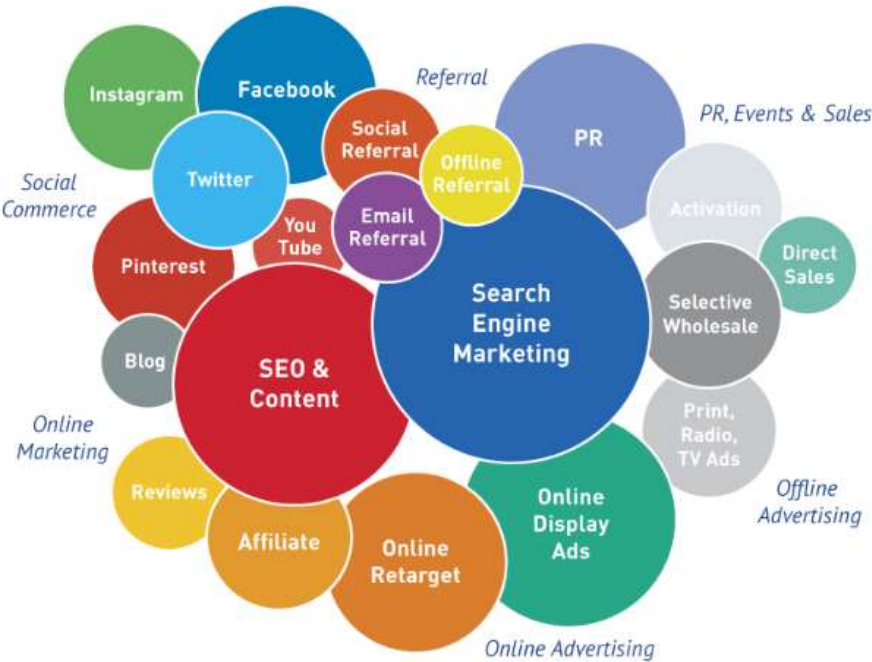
Instagram

Facebook

Referral

Social Referral

PR

PR, Events & Sales

Twitter

Offline Referral

Social Commerce

You Tube

Email Referral

Activation

Direct Sales

Pinterest

Search Engine Marketing

Selective Wholesale

Blog

SEO & Content

Online Marketing

Print, Radio, TV Ads

Reviews

Online Display Ads

Offline Advertising

Affiliate

Online Retarget

Online Advertising